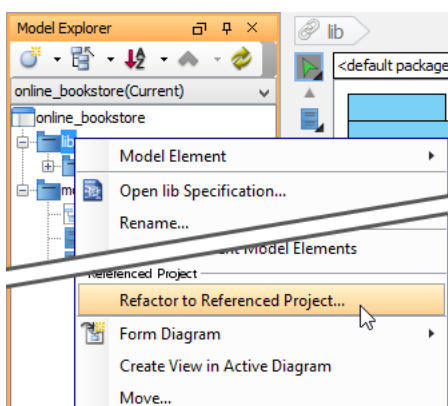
Model Explorer

online_bookstore(Current)

online_bookstore

lib

m

lib

<default package

Model Element

Open lib Specification...

Rename...

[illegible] Model Elements

Referenced Project

Refactor to Referenced Project...

Form Diagram

Create View in Active Diagram

Move...